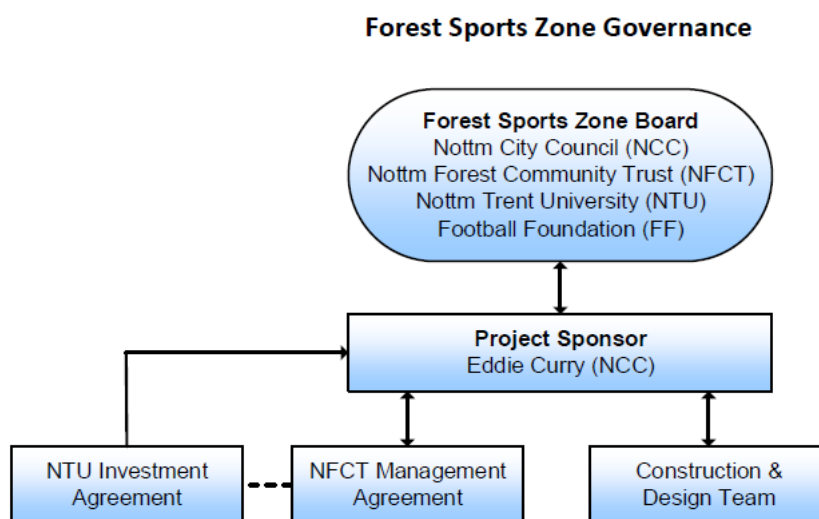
Forest Sports Zone Governance

Forest Sports Zone Board
Nottm City Council (NCC)
Nottm Forest Community Trust (NFCT)
Nottm Trent University (NTU)
Football Foundation (FF)

Project Sponsor
Eddie Curry (NCC)

NTU Investment Agreement

NFCT Management Agreement

Construction & Design Team